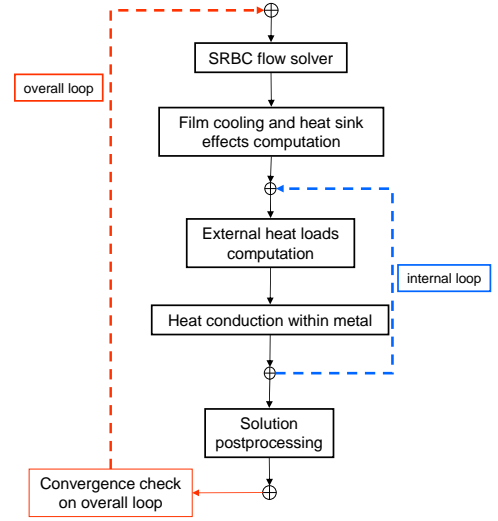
overall loop

SRBC flow solver

Film cooling and heat sink effects computation

External heat loads computation

internal loop

Heat conduction within metal

Solution postprocessing

Convergence check on overall loop